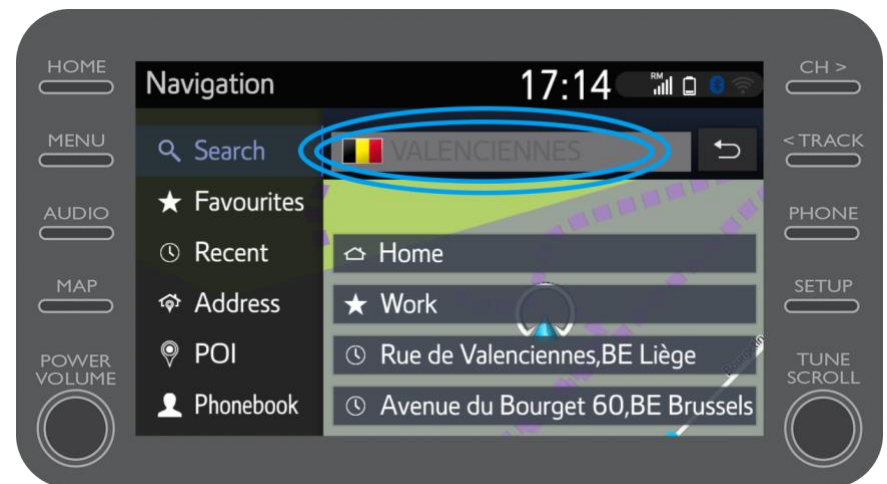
HOME

MENU

AUDIO

MAP

POWER VOLUME

Navigation

17:14

RM

Search

VALENCIENNES

Favourites

Recent

Address

POI

Phonebook

Home

Work

Rue de Valenciennes,BE Liège

Avenue du Bourget 60,BE Brussels

CH >

< TRACK

PHONE

SETUP

TUNE SCROLL